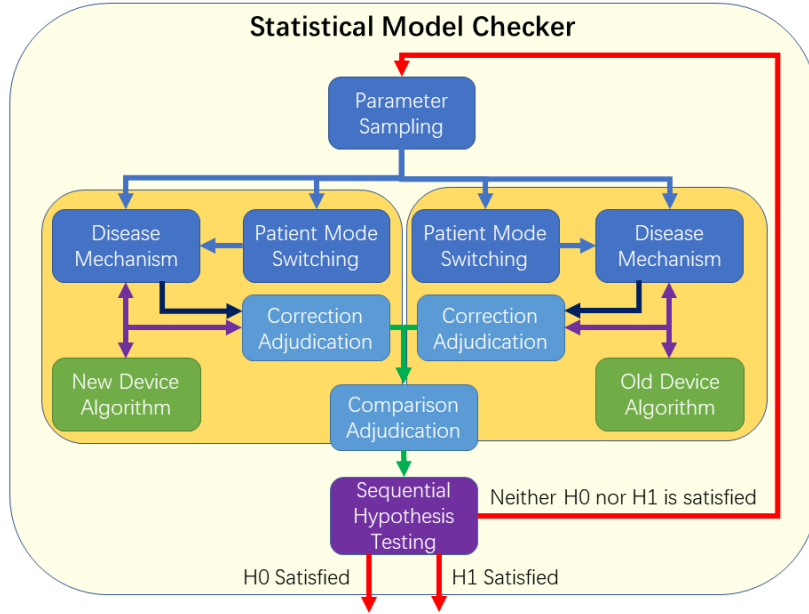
Statistical Model Checker

Parameter Sampling

Disease Mechanism

Patient Mode Switching

Patient Mode Switching

Disease Mechanism

Correction Adjudication

Correction Adjudication

New Device Algorithm

Old Device Algorithm

Comparison Adjudication

Sequential Hypothesis Testing

Neither H0 nor H1 is satisfied

H0 Satisfied

H1 Satisfied